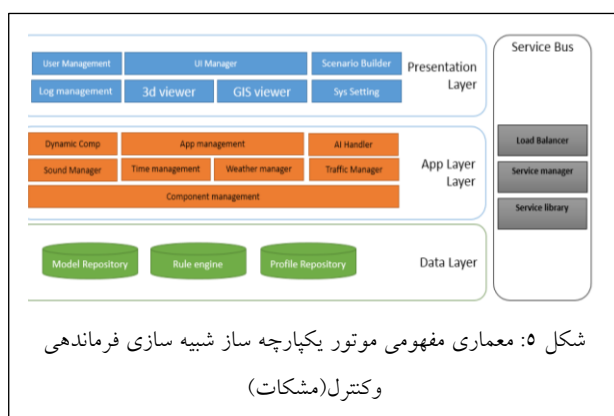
User Management
UI Manager
Scenario Builder
Log management
3d viewer
GIS viewer
Sys Setting
Presentation Layer

Service Bus

Dynamic Comp
App management
AI Handler
Sound Manager
Time management
Weather manager
Traffic Manager
Component management
App Layer Layer

Load Balancer
Service manager
Service library

Model Repository
Rule engine
Profile Repository
Data Layer

شکل ۵: معماری مفهومی موتور یکپارچه ساز شبیه سازی فرماندهی وکنترل(مشکات)